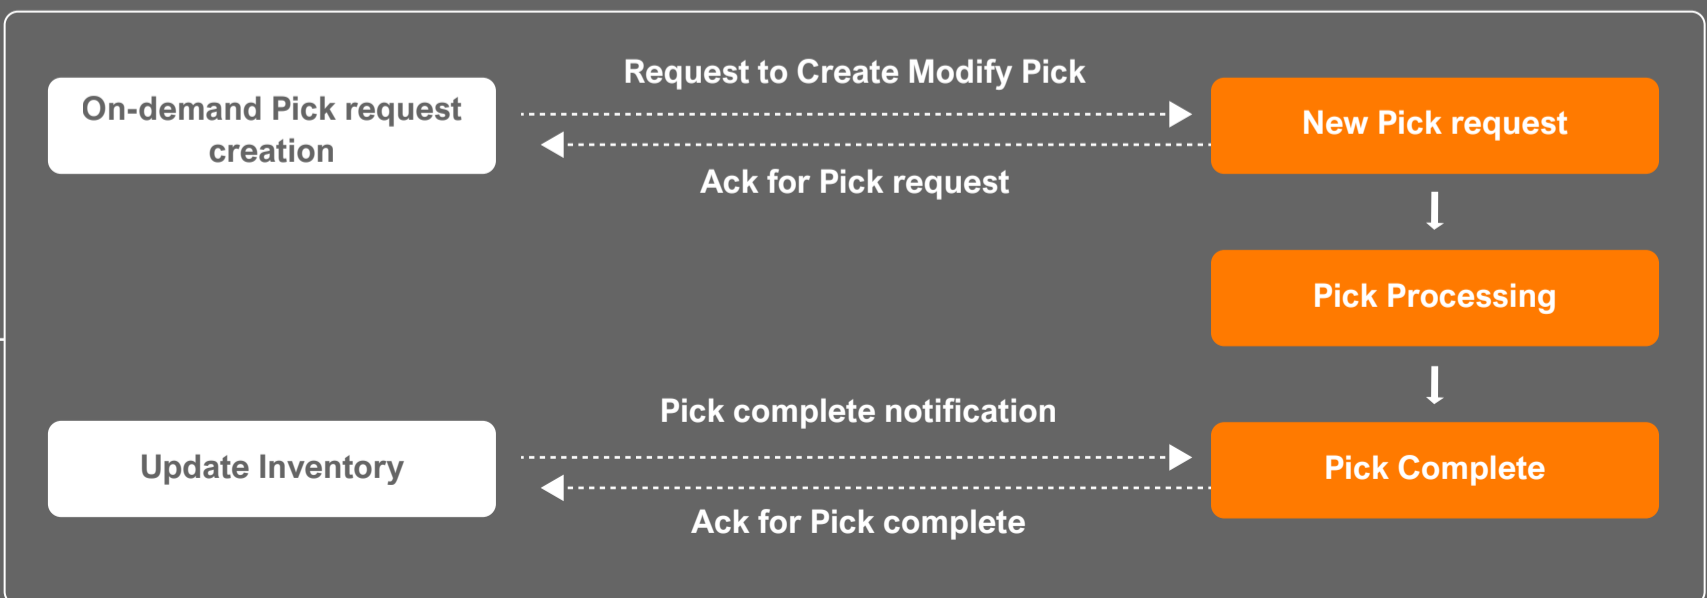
On-demand Pick request creation

Request to Create Modify Pick

Ack for Pick request

New Pick request

Pick Processing

Pick complete notification

Update Inventory

Pick Complete

Ack for Pick complete